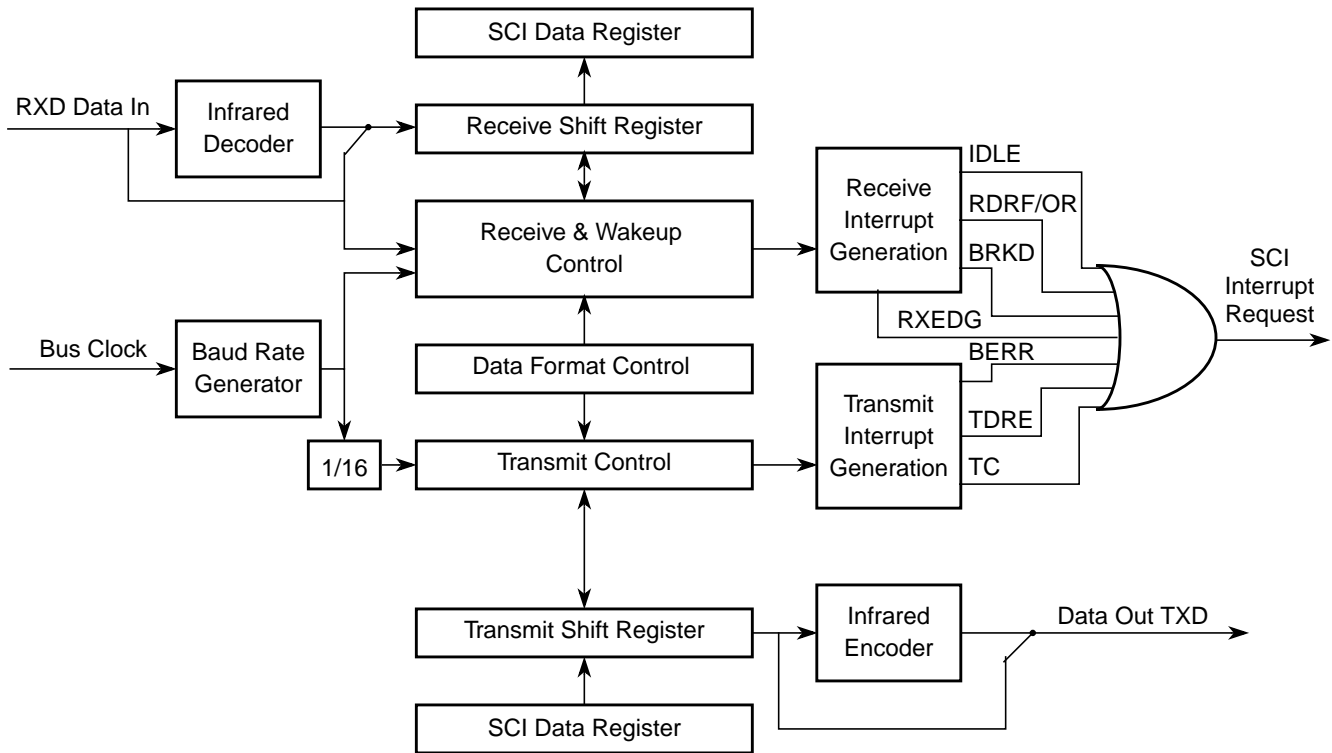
SCI Data Register

RXD Data In

Infrared Decoder

Receive Shift Register

Receive & Wakeup Control

Receive Interrupt Generation

IDLE

RDRF/OR

BRKD

RXEDG

SCI Interrupt Request

Bus Clock

Baud Rate Generator

Data Format Control

BERR

Transmit Interrupt Generation

TDRE

TC

1/16

Transmit Control

Transmit Shift Register

Infrared Encoder

Data Out TXD

SCI Data Register